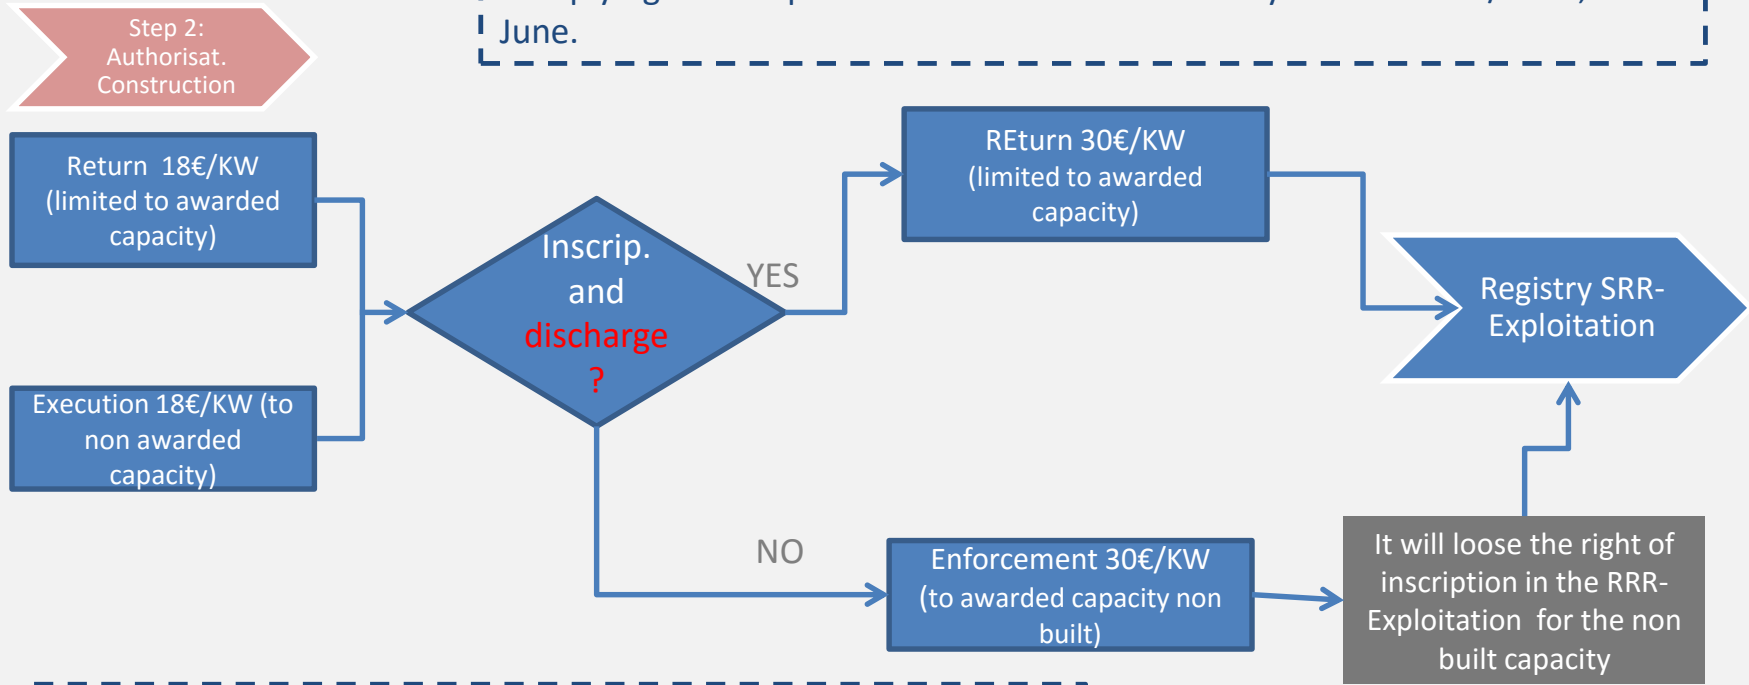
Step 2: Authorisat. Construction

June.

Return 18€/KW (limited to awarded capacity)

Execution 18€/KW (to non awarded capacity)

Inscrip. and discharge ?

YES

REturn 30€/KW (limited to awarded capacity)

Registry SRR-Exploitation

NO

Enforcement 30€/KW (to awarded capacity non built)

It will loose the right of inscription in the RRR-Exploitation for the non built capacity